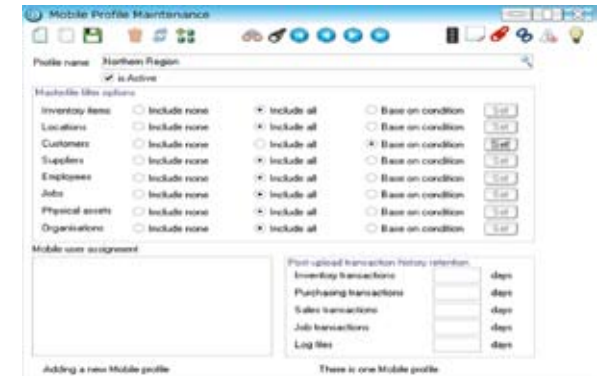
Mobile Profile Maintenance

Profile name Northern Region

is Active

Masterfile filter options

| | | | | |
|---|---|---|---|---|
| Inventory items | Include none | Include all | Base on condition | Set |
| Locations | Include none | Include all | Base on condition | Set |
| Customers | Include none | Include all | Base on condition | Set |
| Suppliers | Include none | Include all | Base on condition | Set |
| Employees | Include none | Include all | Base on condition | Set |
| Jobs | Include none | Include all | Base on condition | Set |
| Physical assets | Include none | Include all | Base on condition | Set |
| Organisations | Include none | Include all | Base on condition | Set |

Mobile user assignment

Post-upload transaction history retention

| | | |
|---|---|---|
| Inventory transactions | | days |
| Purchasing transactions | | days |
| Sales transactions | | days |
| Job transactions | | days |
| Log files | | days |

Adding a new Mobile profile

There is one Mobile profile